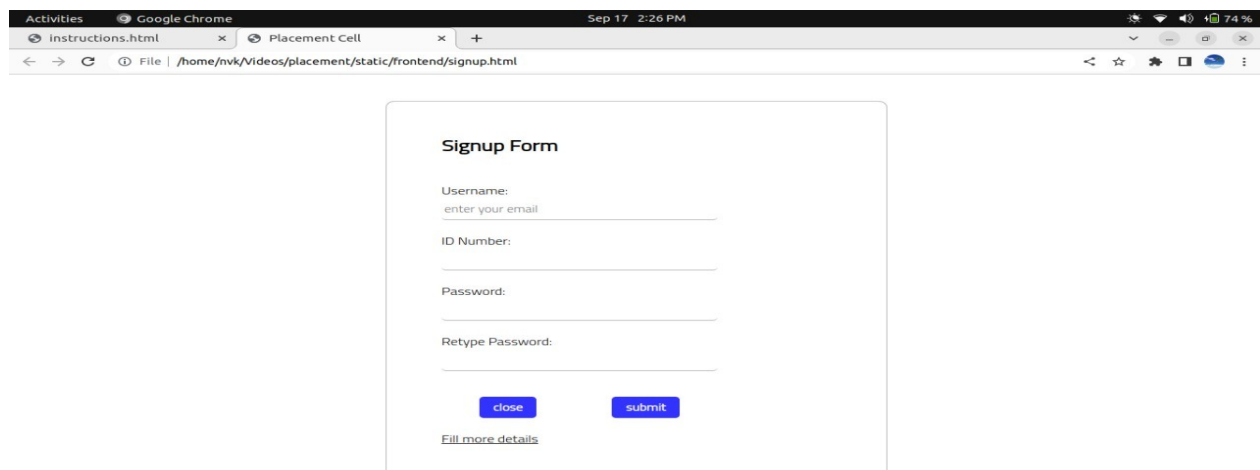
Activities Google Chrome Sep 17 2:26 PM 74 %

instructions.html × Placement Cell × +

File | /home/nvk/Videos/placement/static/frontend/signup.html

Signup Form

Username:
enter your email

ID Number:

Password:

Retype Password:

close submit

Fill more details